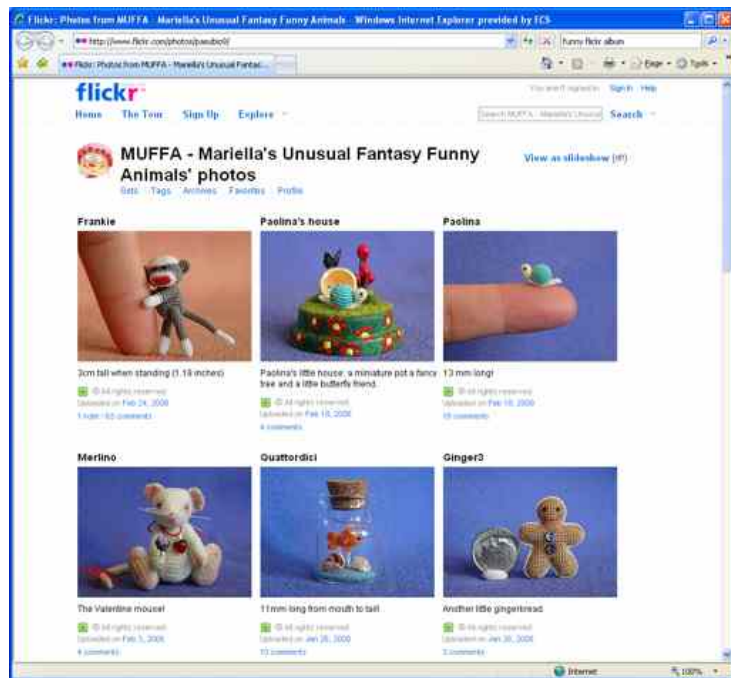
Flickr: Photos from MUFFA - Mariella's Unusual Fantasy Funny Animals - Windows Internet Explorer provided by ECS

http://www.flickr.com/photos/paeubiol/

funny flickr album

Flickr: Photos from MUFFA - Mariella's Unusual Fantas...

Page · Tools ·

flickr

You aren't signed in Sign In Help

Home The Tour Sign Up Explore

Search MUFFA - Mariella's Unusual Search

MUFFA - Mariella's Unusual Fantasy Funny Animals' photos

Sets Tags Archives Favorites Profile

View as slideshow (?)

Frankie

3cm tall when standing (1.18 inches)

© All rights reserved
Uploaded on Feb 24, 2008
1 note / 63 comments

Paolina's house

Paolina's little house: a miniature pot a fancy tree and a little butterfly friend.

© All rights reserved
Uploaded on Feb 18, 2008
4 comments

Paolina

13 mm long!

© All rights reserved
Uploaded on Feb 18, 2008
19 comments

Merlino

The Valentine mouse!

© All rights reserved
Uploaded on Feb 5, 2008
4 comments

Quattordici

11mm long from mouth to tail

© All rights reserved
Uploaded on Jan 26, 2008
10 comments

Ginger3

Another little gingerbread

© All rights reserved
Uploaded on Jan 26, 2008
3 comments

Internet 100%